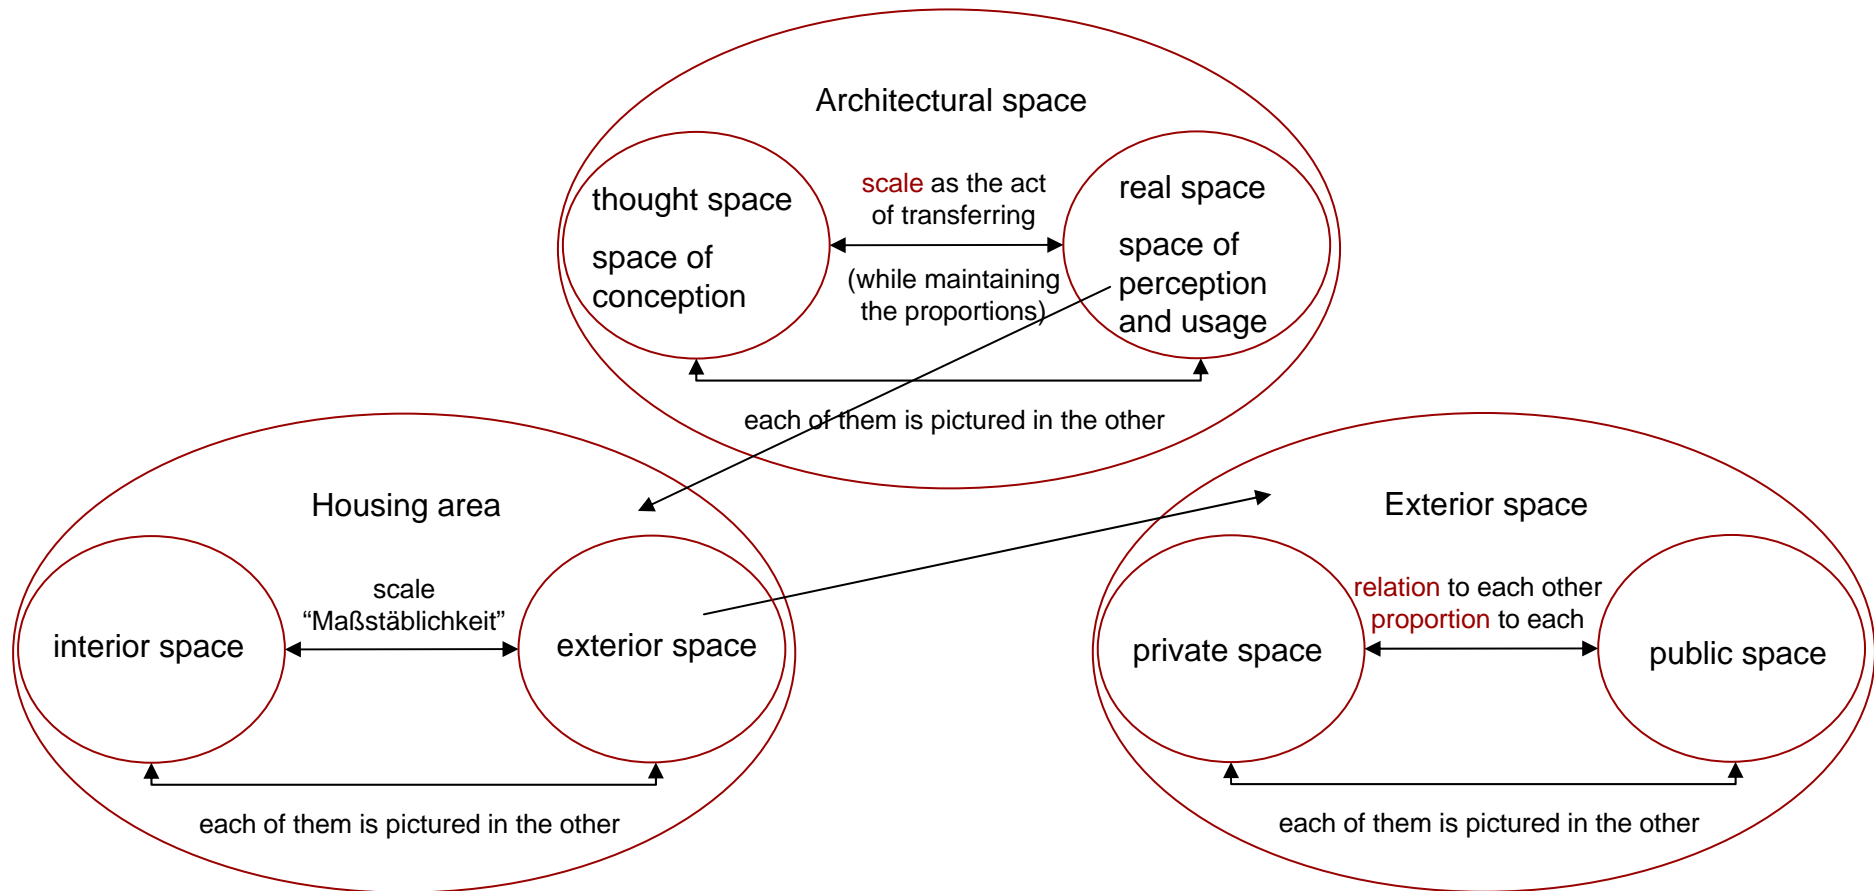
Architectural space

thought space

space of conception

scale as the act of transferring

(while maintaining the proportions)

real space

space of perception and usage

each of them is pictured in the other

Housing area

interior space

scale
“Maßstäblichkeit”

exterior space

each of them is pictured in the other

Exterior space

private space

relation to each other
proportion to each

public space

each of them is pictured in the other